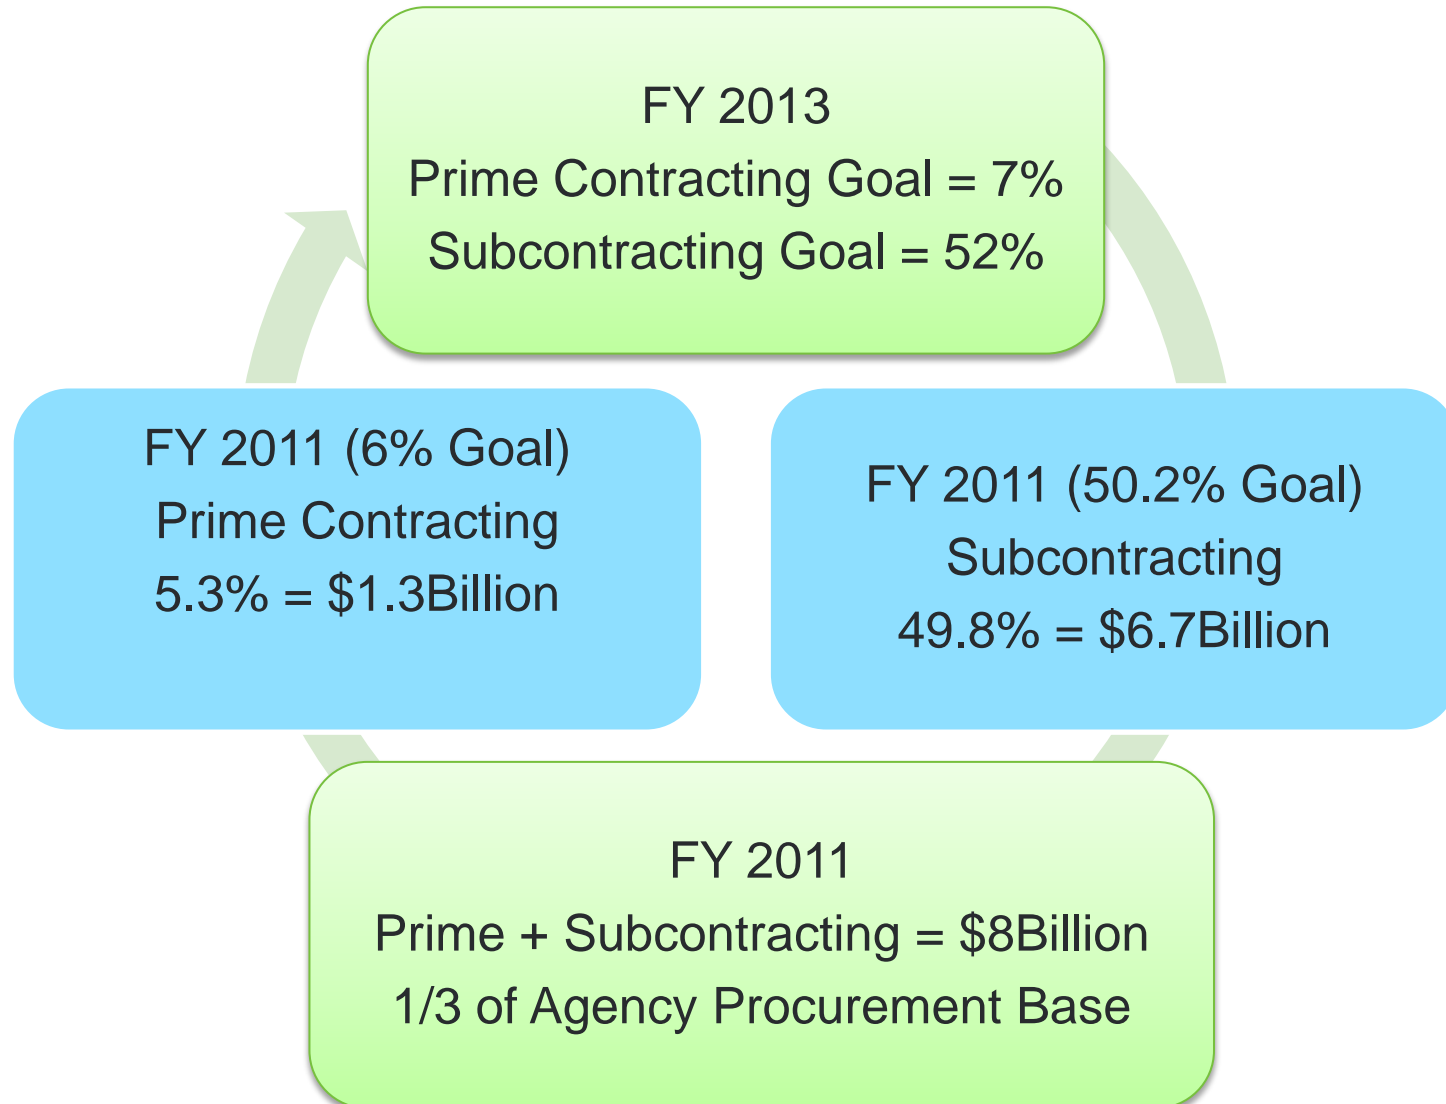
FY 2013
Prime Contracting Goal = 7%
Subcontracting Goal = 52%

FY 2011 (50.2% Goal)
Subcontracting
49.8% = \$6.7Billion

FY 2011
Prime + Subcontracting = \$8Billion
1/3 of Agency Procurement Base

FY 2011 (6% Goal)
Prime Contracting
5.3% = \$1.3Billion